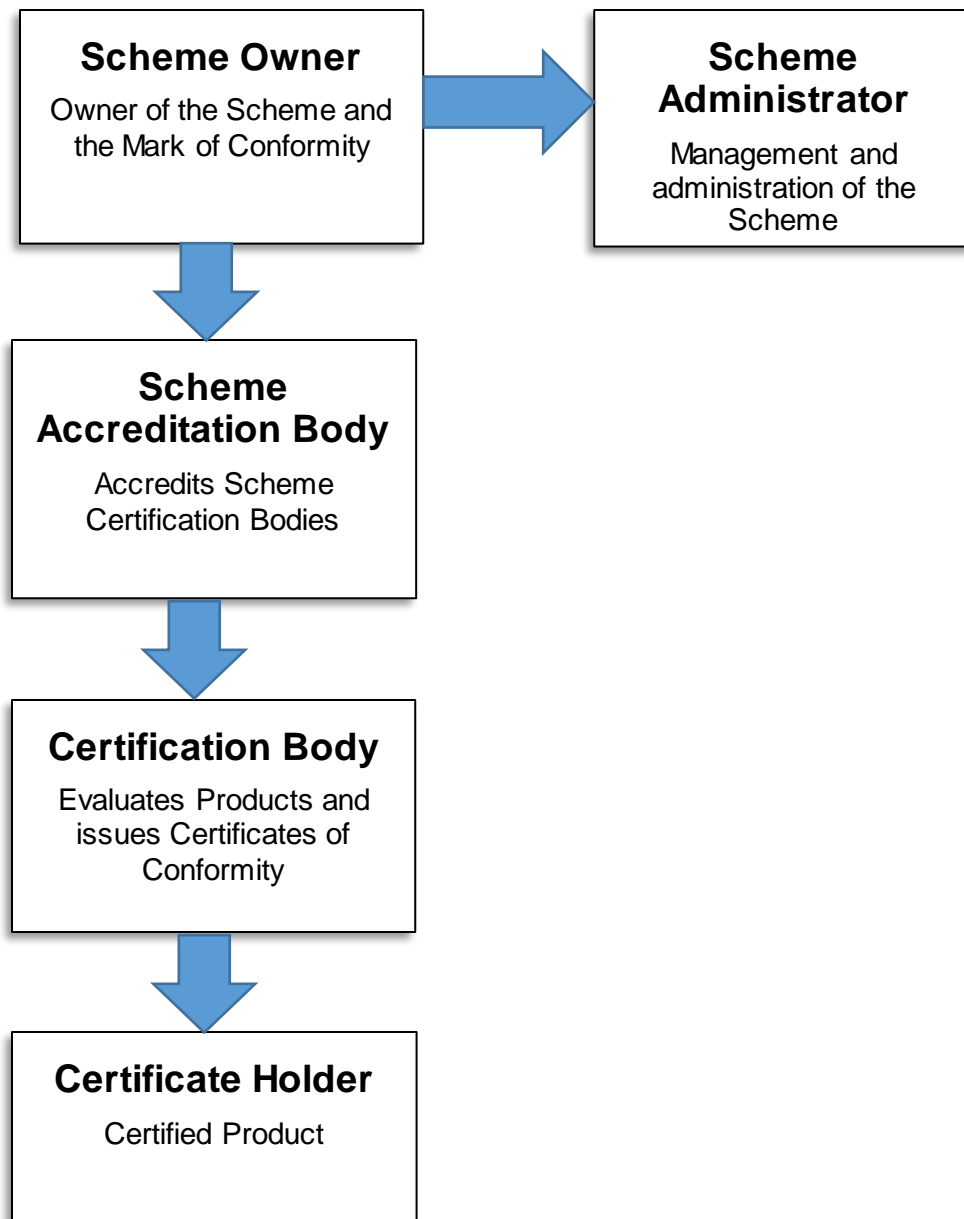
Scheme Owner

Owner of the Scheme and the Mark of Conformity

Scheme Administrator

Management and administration of the Scheme

Scheme Accreditation Body

Accredits Scheme Certification Bodies

Certification Body

Evaluates Products and issues Certificates of Conformity

Certificate Holder

Certified Product